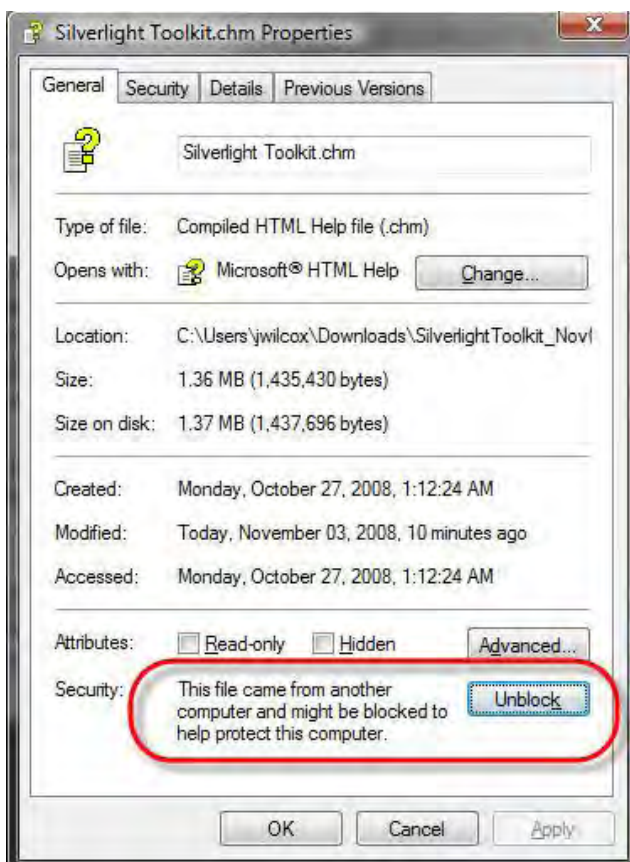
Silverlight Toolkit.chm Properties

General | Security | Details | Previous Versions

Silverlight Toolkit.chm

Type of file: Compiled HTML Help file (.chm)

Opens with: Microsoft® HTML Help Change...

Location: C:\Users\jwilcox\Downloads\SilverlightToolkit_Nov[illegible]

Size: 1.36 MB (1,435,430 bytes)

Size on disk: 1.37 MB (1,437,696 bytes)

Created: Monday, October 27, 2008, 1:12:24 AM

Modified: Today, November 03, 2008, 10 minutes ago

Accessed: Monday, October 27, 2008, 1:12:24 AM

Attributes: Read-only Hidden Advanced...

Security: This file came from another computer and might be blocked to help protect this computer. Unblock

OK Cancel Apply